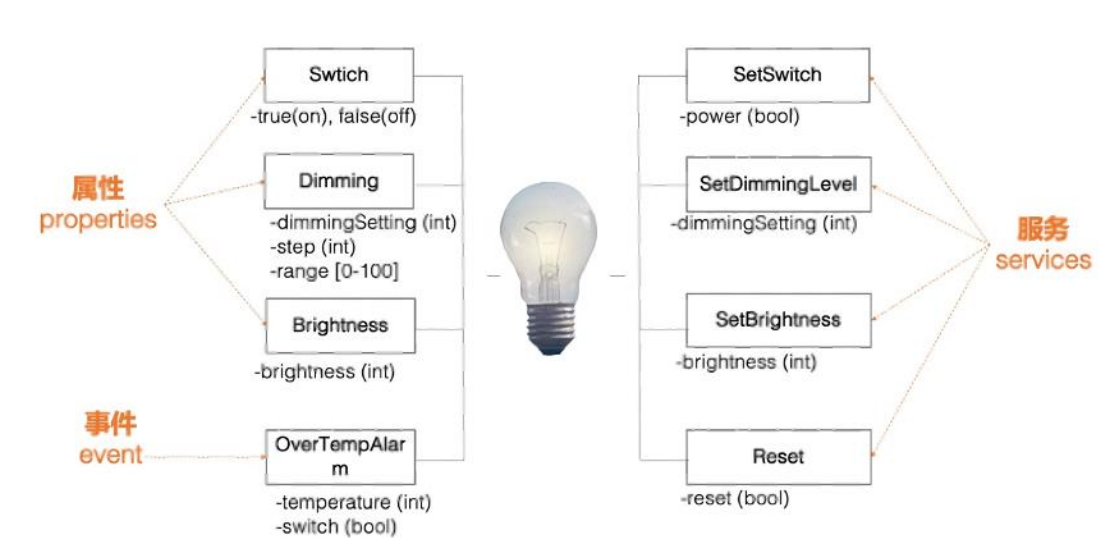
属性
properties

Swtich
-true(on), false(off)

Dimming
-dimmingSetting (int)
-step (int)
-range [0-100]

Brightness
-brightness (int)

事件
event

OverTempAlarm
-temperature (int)
-switch (bool)

SetSwitch
-power (bool)

SetDimmingLevel
-dimmingSetting (int)

SetBrightness
-brightness (int)

Reset
-reset (bool)

服务
services